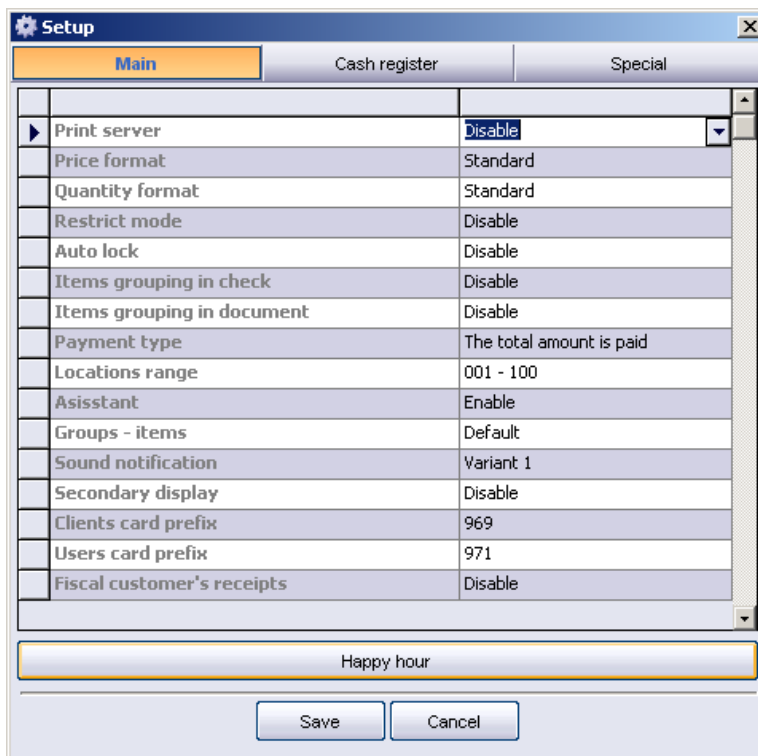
Setup

Main | Cash register | Special

| | |
|---|---|
| Print server | Disable |
| Price format | Standard |
| Quantity format | Standard |
| Restrict mode | Disable |
| Auto lock | Disable |
| Items grouping in check | Disable |
| Items grouping in document | Disable |
| Payment type | The total amount is paid |
| Locations range | 001 - 100 |
| Asisstant | Enable |
| Groups - items | Default |
| Sound notification | Variant 1 |
| Secondary display | Disable |
| Clients card prefix | 969 |
| Users card prefix | 971 |
| Fiscal customer's receipts | Disable |

Happy hour

Save Cancel